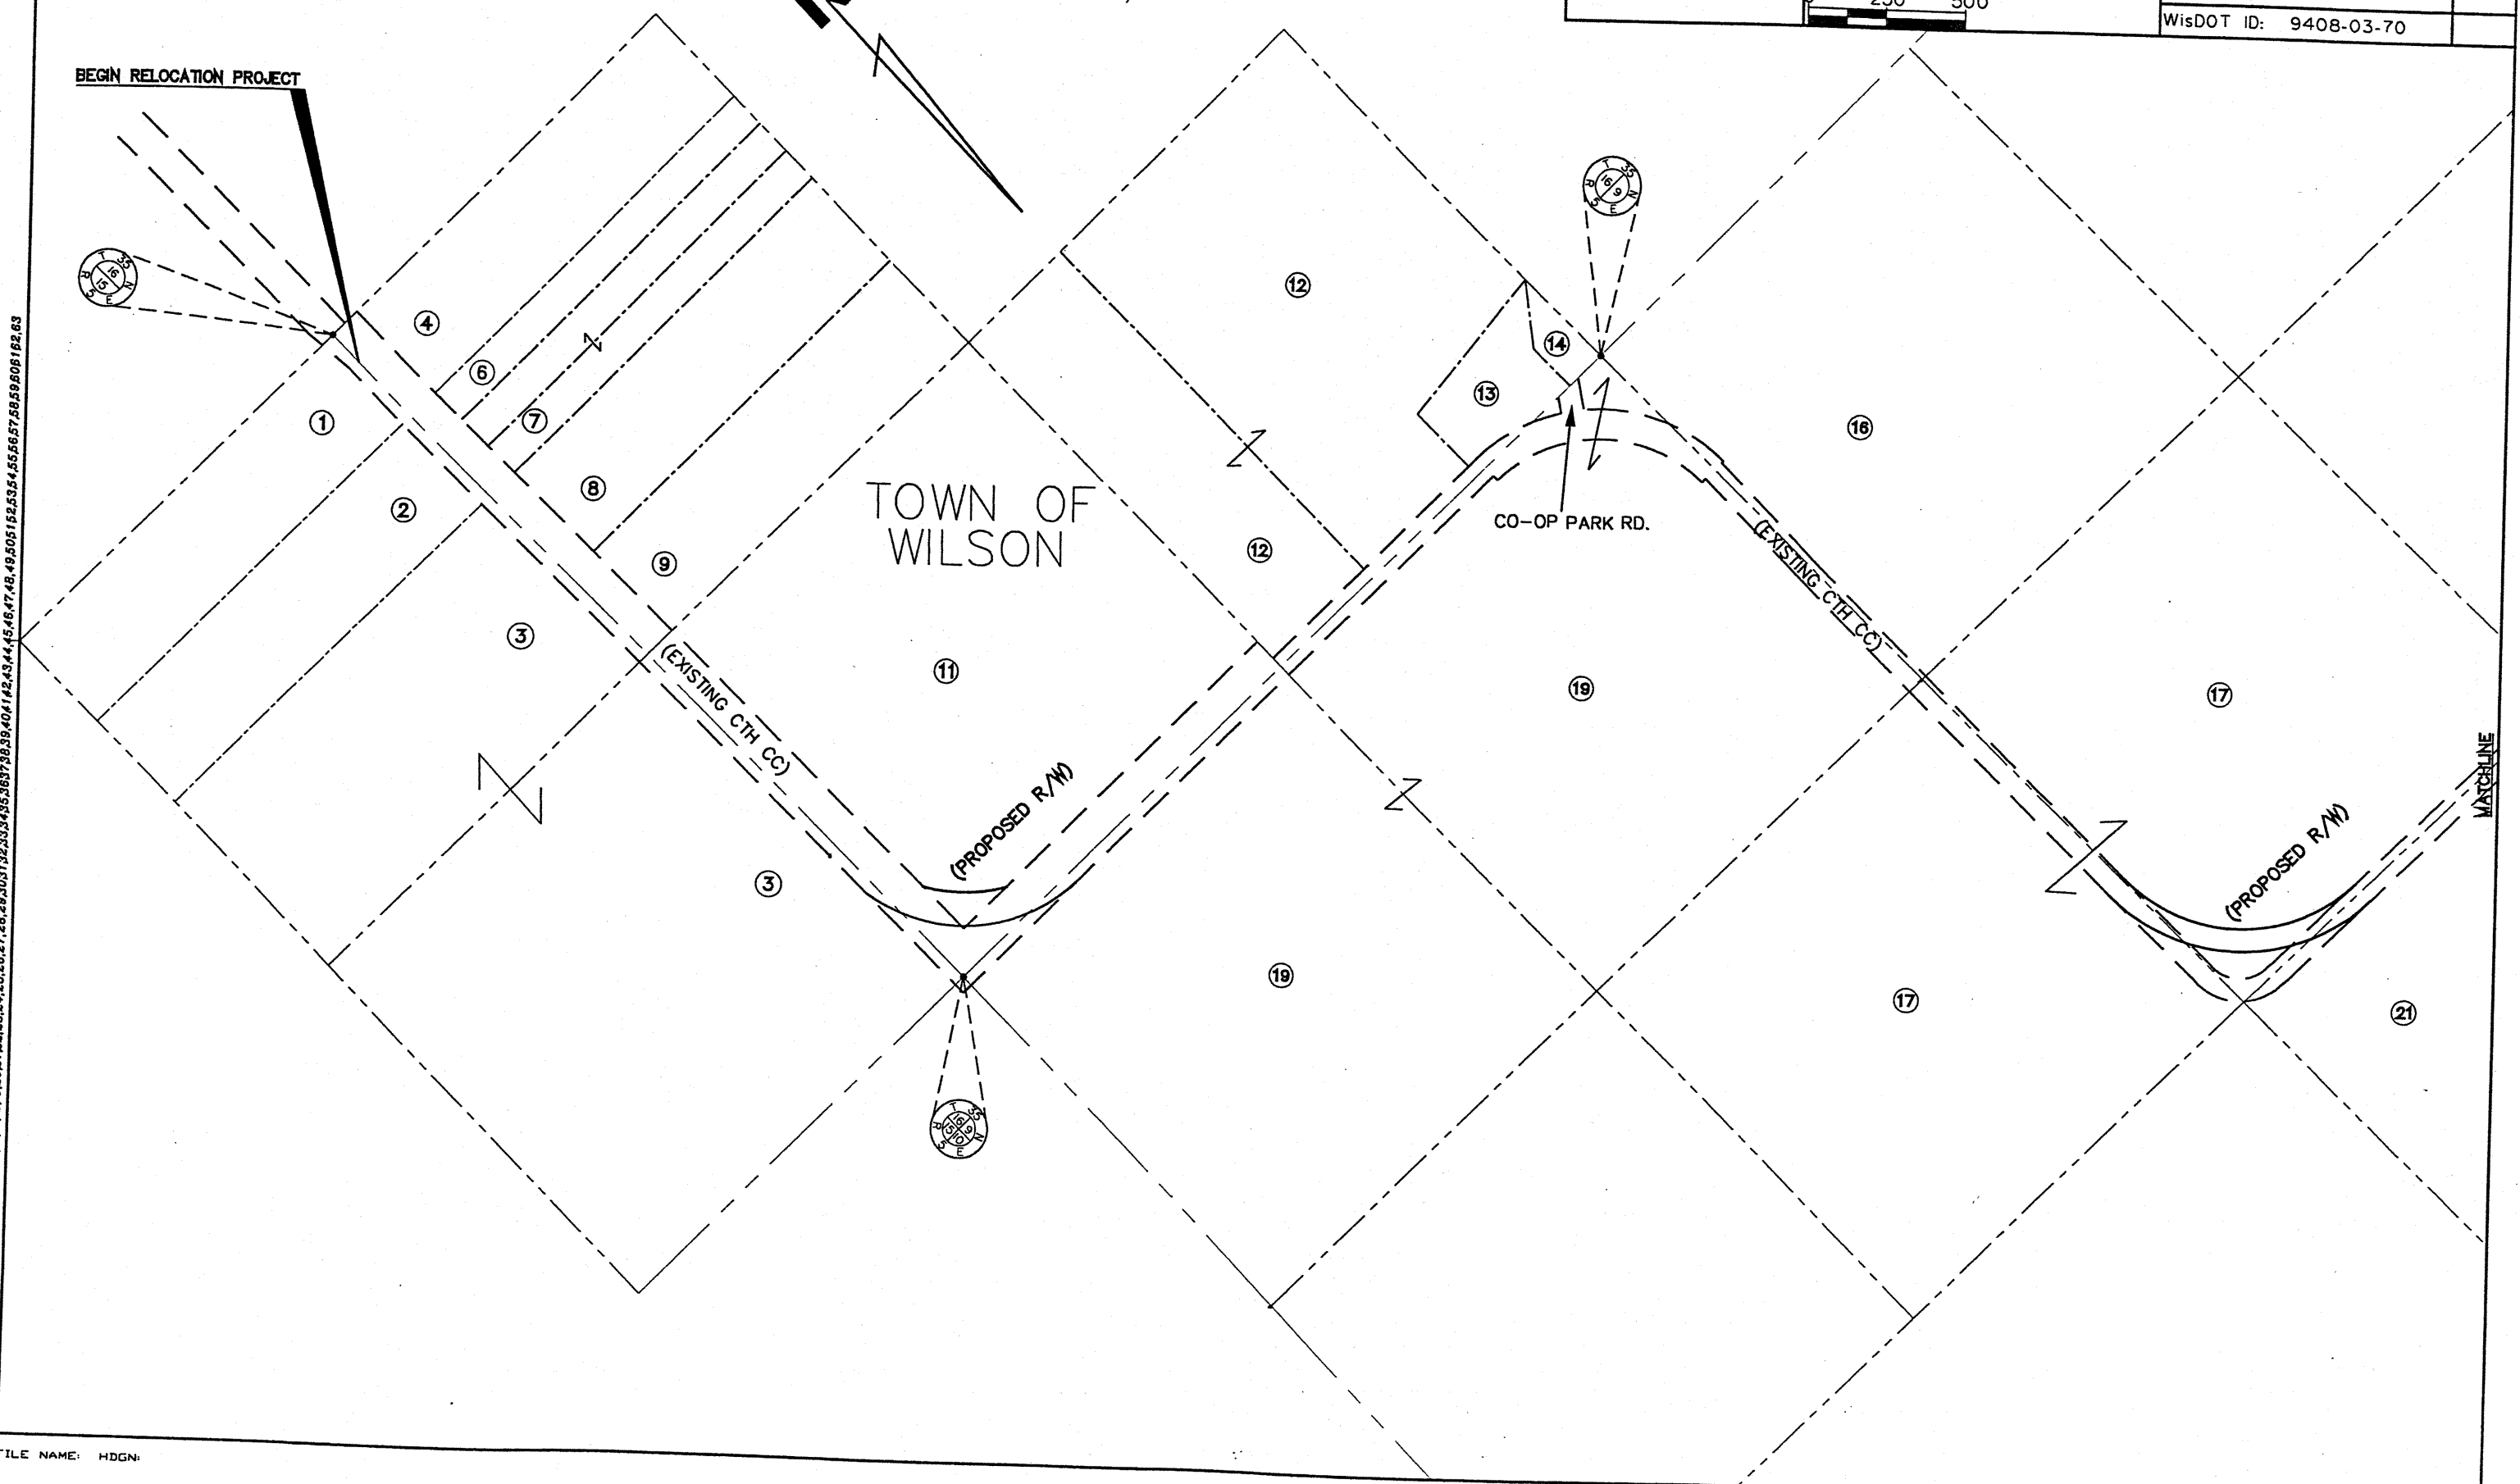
250 500

WisDOT ID: 9408-03-70

BEGIN RELOCATION PROJECT

T 35 R 5 E N 16 15

4
6
7
8
9
1
2
3
3

TOWN OF WILSON

11

(EXISTING CTH CC)

(PROPOSED R/W)

12
12
13
14

T 35 R 5 E N 16 9

CO-OP PARK RD.

(EXISTING CTH CC)

16
19
19
17
17
21

(PROPOSED R/W)

MATCHLINE

T 35 R 5 E N 16 9 15 10

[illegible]52,53,54,55,56,57,58,59,60,61,62,63

FILE NAME: HDGN: